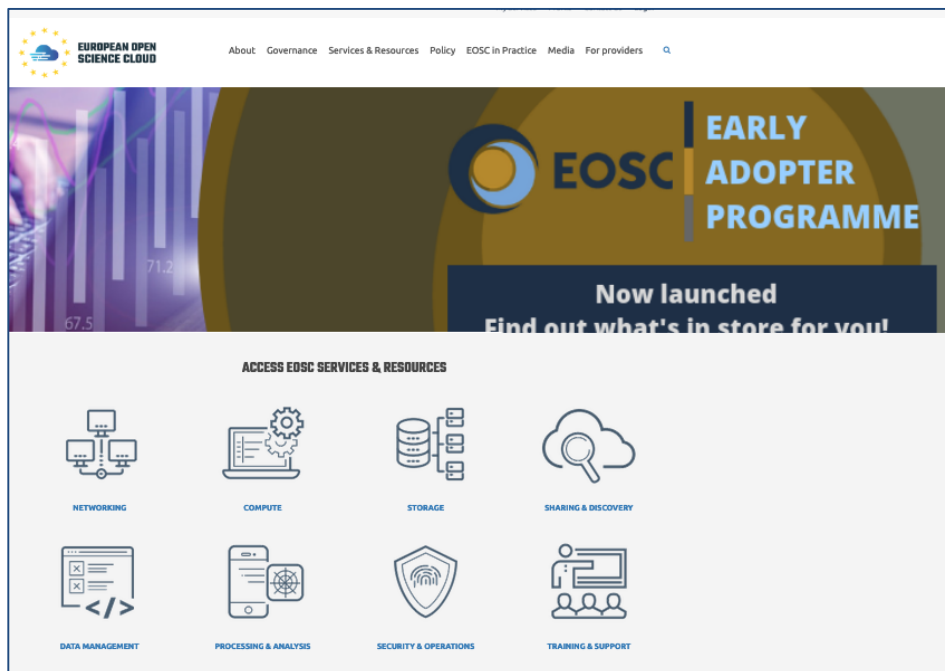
EUROPEAN OPEN SCIENCE CLOUD

About Governance Services & Resources Policy EOSC in Practice Media For providers

71.2

67.5

EOSC EARLY ADOPTER PROGRAMME

Now launched
Find out what's in store for you!

ACCESS EOSC SERVICES & RESOURCES

NETWORKING

COMPUTE

STORAGE

SHARING & DISCOVERY

DATA MANAGEMENT

PROCESSING & ANALYSIS

SECURITY & OPERATIONS

TRAINING & SUPPORT